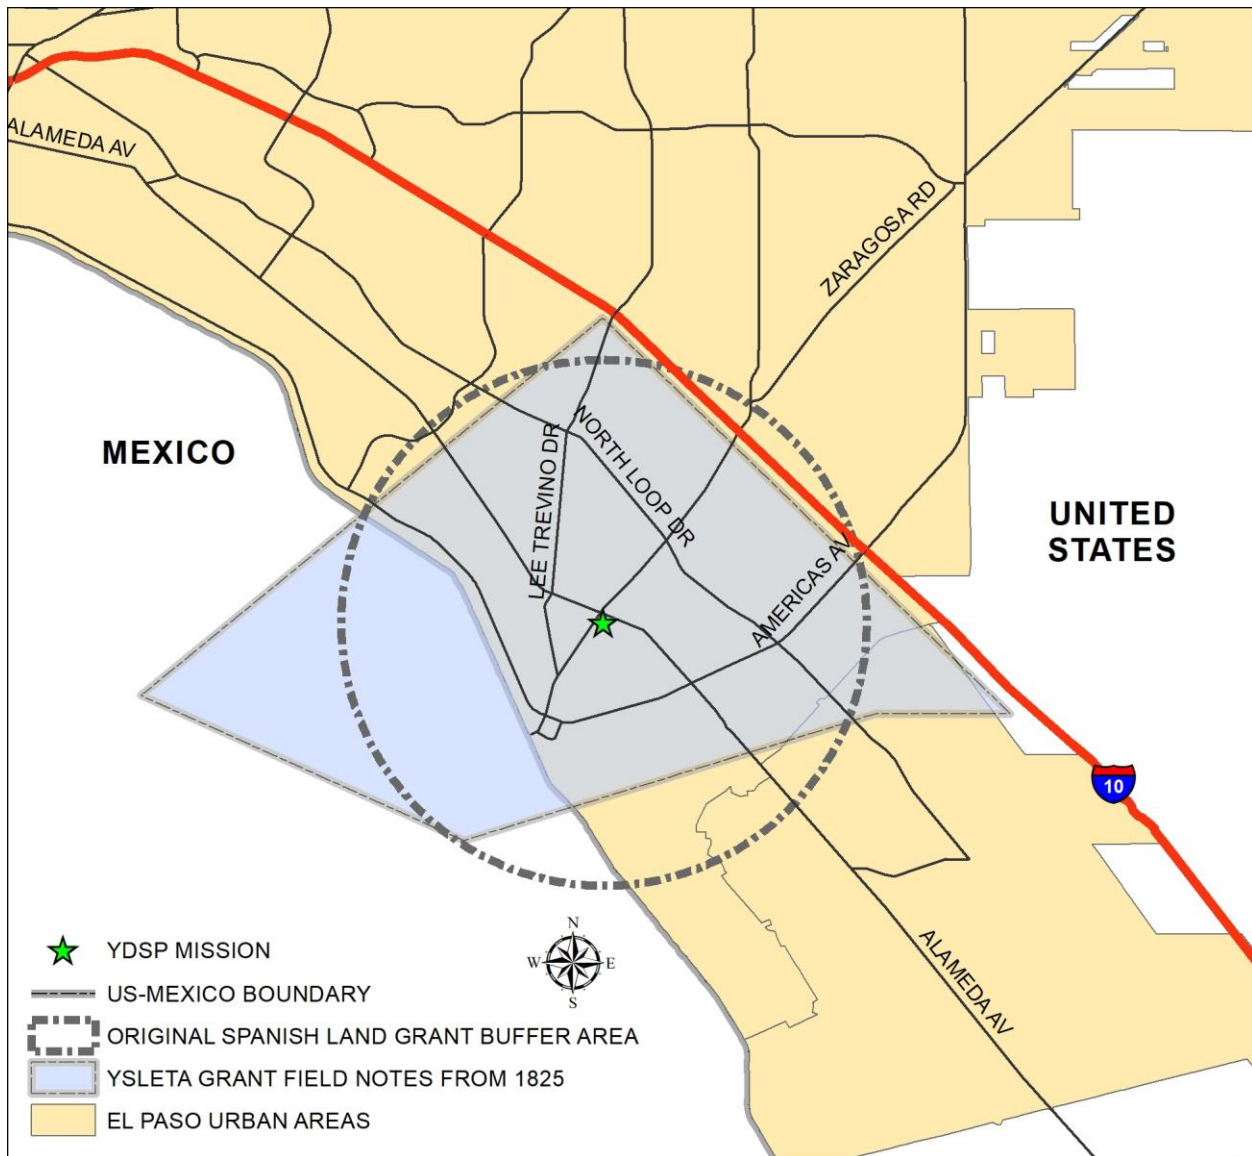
ALAMEDA AV

ZARAGOSA RD

MEXICO

NORTH LOOP DR

LEE TREVINO DR

UNITED STATES

AMERICAS AV

10

N
W E
S

ALAMEDA AV

YDSP MISSION
US-MEXICO BOUNDARY
ORIGINAL SPANISH LAND GRANT BUFFER AREA
YSLETA GRANT FIELD NOTES FROM 1825
EL PASO URBAN AREAS